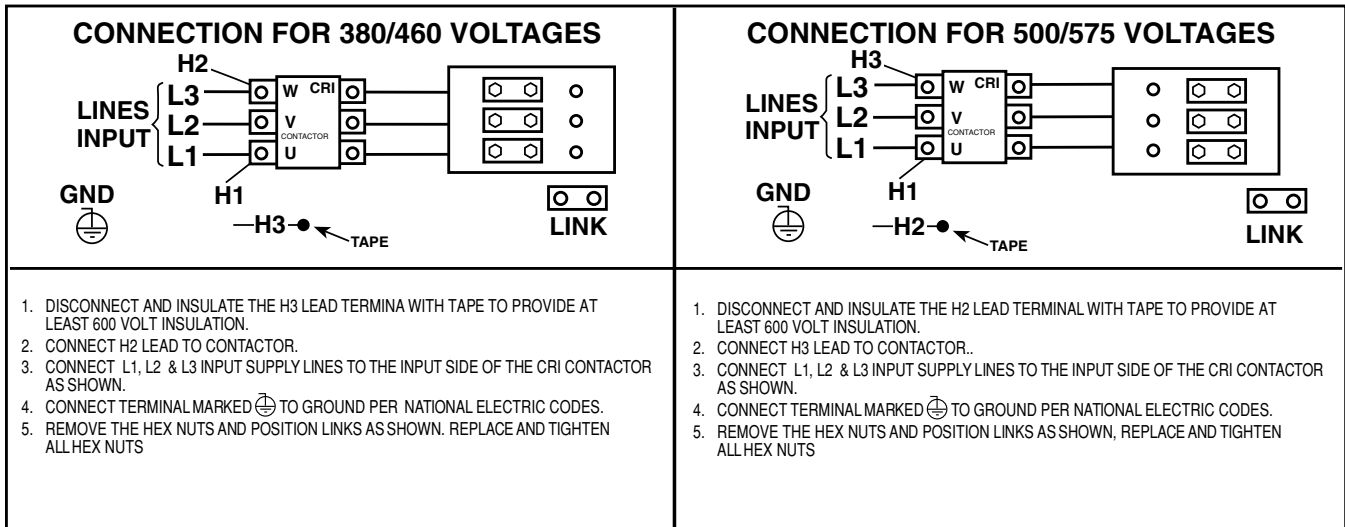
CONNECTION FOR 380/460 VOLTAGES

H2
LINES INPUT
L3
L2
L1
W CRI
V
CONTACTOR
U
H1
GND
—H3—
TAPE
LINK

1. DISCONNECT AND INSULATE THE H3 LEAD TERMINA WITH TAPE TO PROVIDE AT LEAST 600 VOLT INSULATION.
2. CONNECT H2 LEAD TO CONTACTOR.
3. CONNECT L1, L2 & L3 INPUT SUPPLY LINES TO THE INPUT SIDE OF THE CRI CONTACTOR AS SHOWN.
4. CONNECT TERMINAL MARKED ⏚ TO GROUND PER NATIONAL ELECTRIC CODES.
5. REMOVE THE HEX NUTS AND POSITION LINKS AS SHOWN. REPLACE AND TIGHTEN ALL HEX NUTS

CONNECTION FOR 500/575 VOLTAGES

H3
LINES INPUT
L3
L2
L1
W CRI
V
CONTACTOR
U
H1
GND
—H2—
TAPE
LINK

1. DISCONNECT AND INSULATE THE H2 LEAD TERMINAL WITH TAPE TO PROVIDE AT LEAST 600 VOLT INSULATION.
2. CONNECT H3 LEAD TO CONTACTOR..
3. CONNECT L1, L2 & L3 INPUT SUPPLY LINES TO THE INPUT SIDE OF THE CRI CONTACTOR AS SHOWN.
4. CONNECT TERMINAL MARKED ⏚ TO GROUND PER NATIONAL ELECTRIC CODES.
5. REMOVE THE HEX NUTS AND POSITION LINKS AS SHOWN, REPLACE AND TIGHTEN ALL HEX NUTS